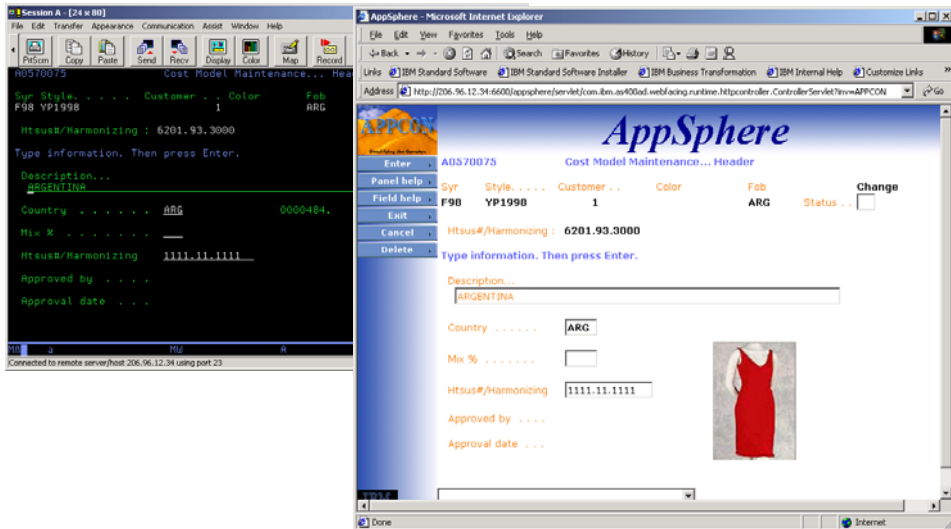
Session A - [24 x 80]
File Edit Transfer Appearance Communication Assist Window Help
PrtScrn Copy Paste Send Recv Display Color Map Record
A0570075 Cost Model Maintenance... Head
Syr Style. . . . . Customer . . Color Fob
F98 YP1998 1 ARG
Htsus#/Harmonizing : 6201.93.3000
Type information. Then press Enter.
Description...
ARGENTINA
Country . . . . . . ARG 0000484.
Mix % . . . . . . . __
Htsus#/Harmonizing 1111.11.1111
Approved by . . . .
Approval date . . .
MA a MW R
Connected to remote server/host 206.96.12.34 using port 23

AppSphere - Microsoft Internet Explorer
File Edit View Favorites Tools Help
Back Search Favorites History
Links IBM Standard Software IBM Standard Software Installer IBM Business Transformation IBM Internal Help Customize Links
Address http://206.96.12.34:6600/appsphere/servlet/com.ibm.as400ad.webfacing.runtime.httpcontroller.ControllerServlet?inv=APPCON Go
APPCON
AppSphere
Enter
Panel help
Field help
Exit
Cancel
Delete
A0570075 Cost Model Maintenance... Header
Syr Style. . . . . Customer . . Color Fob Change
F98 YP1998 1 ARG Status . .
Htsus#/Harmonizing : 6201.93.3000
Type information. Then press Enter.
Description...
ARGENTINA
Country . . . . . . ARG
Mix % . . . . . . .
Htsus#/Harmonizing 1111.11.1111
Approved by . . . .
Approval date . . .
Done
Internet